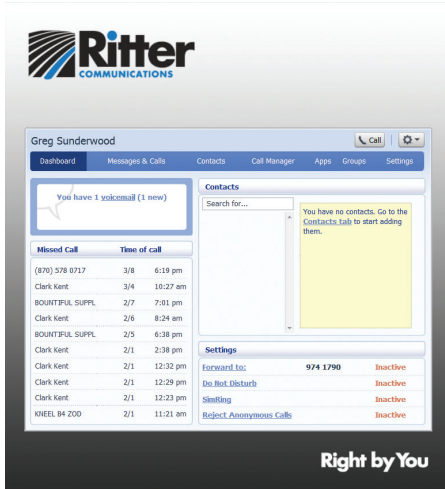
Ritter COMMUNICATIONS

Greg Sunderwood

Call

Dashboard | Messages & Calls | Contacts | Call Manager | Apps | Groups | Settings

You have 1 voicemail (1 new)

| Missed Call | Time of call | |
|---|---|---|
| (870) 578 0717 | 3/8 | 6:19 pm |
| Clark Kent | 3/4 | 10:27 am |
| BOUNTIFUL SUPPL | 2/7 | 7:01 pm |
| Clark Kent | 2/6 | 8:24 am |
| BOUNTIFUL SUPPL | 2/5 | 6:38 pm |
| Clark Kent | 2/1 | 2:38 pm |
| Clark Kent | 2/1 | 12:32 pm |
| Clark Kent | 2/1 | 12:29 pm |
| Clark Kent | 2/1 | 12:23 pm |
| KNEEL B4 ZOD | 2/1 | 11:21 am |

Contacts

Search for...

You have no contacts. Go to the Contacts tab to start adding them.

Settings

| Forward to: | 974 1790 | Inactive |
|---|---|---|
| Do Not Disturb | | Inactive |
| SimRing | | Inactive |
| Reject Anonymous Calls | | Inactive |

Right by You